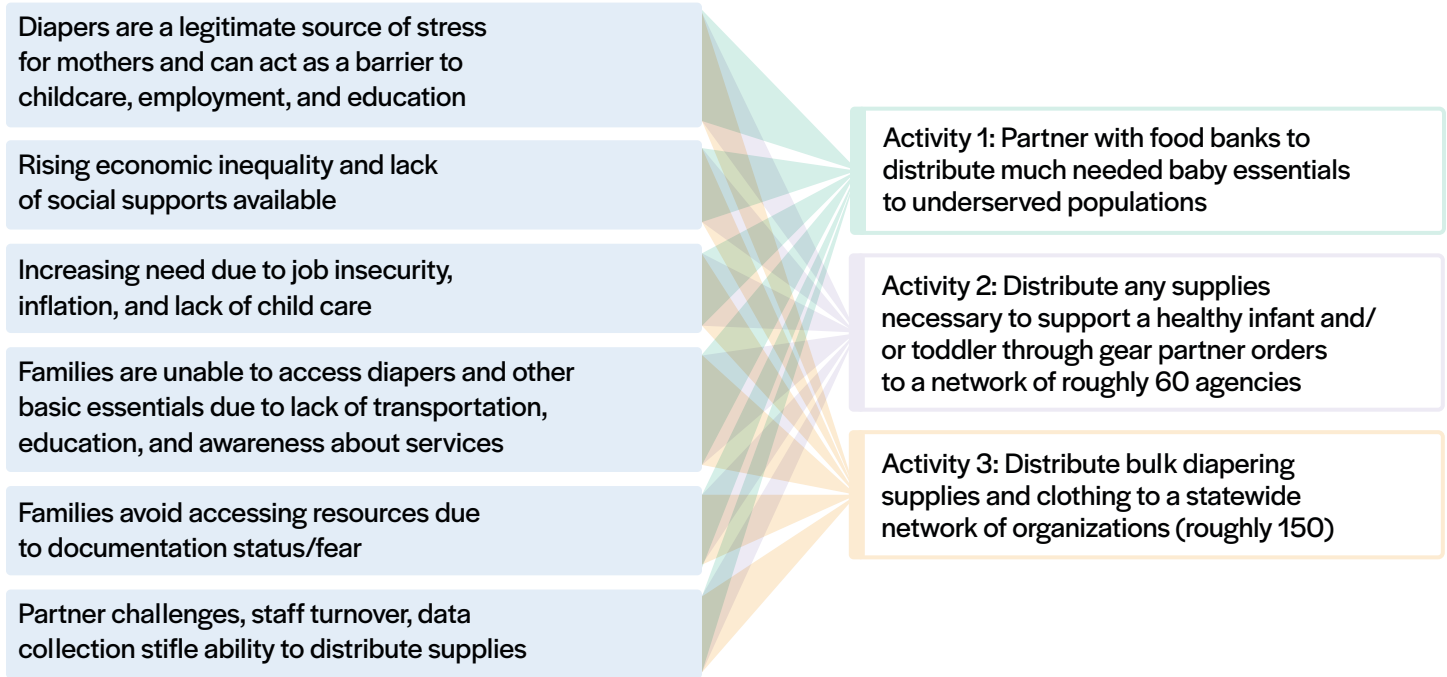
Diapers are a legitimate source of stress for mothers and can act as a barrier to childcare, employment, and education

Rising economic inequality and lack of social supports available

Increasing need due to job insecurity, inflation, and lack of child care

Families are unable to access diapers and other basic essentials due to lack of transportation, education, and awareness about services

Families avoid accessing resources due to documentation status/fear

Partner challenges, staff turnover, data collection stifle ability to distribute supplies

Activity 1: Partner with food banks to distribute much needed baby essentials to underserved populations

Activity 2: Distribute any supplies necessary to support a healthy infant and/ or toddler through gear partner orders to a network of roughly 60 agencies

Activity 3: Distribute bulk diapering supplies and clothing to a statewide network of organizations (roughly 150)